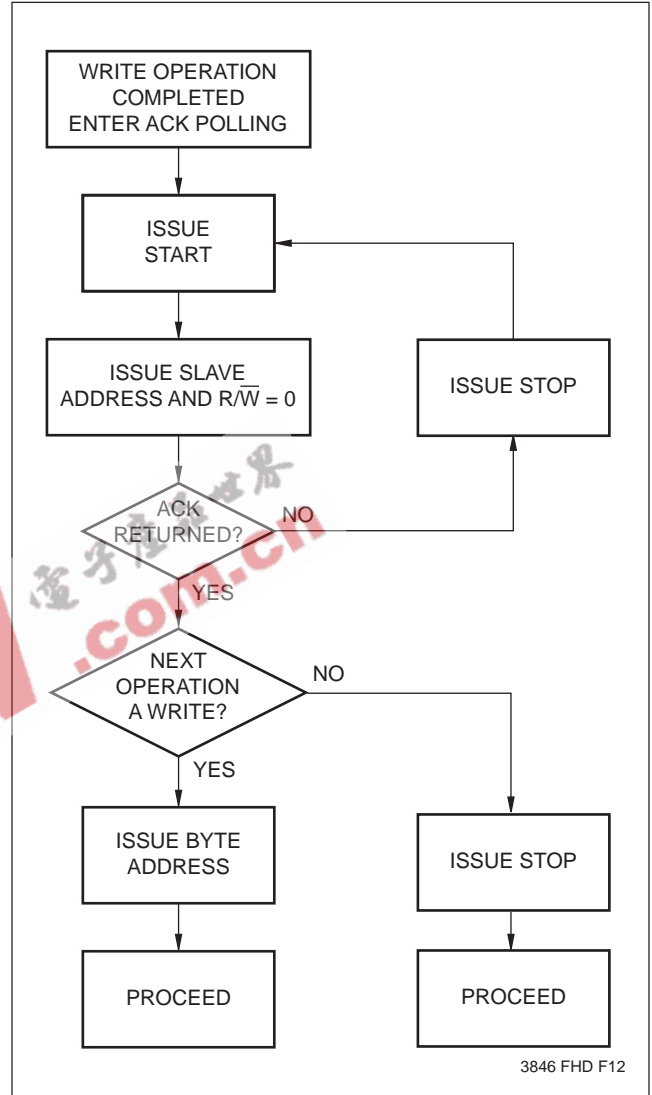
WRITE OPERATION COMPLETED ENTER ACK POLLING

ISSUE START

ISSUE SLAVE ADDRESS AND R/$\overline{W}$ = 0

ISSUE STOP

ACK RETURNED?

NO

YES

NEXT OPERATION A WRITE?

NO

YES

ISSUE BYTE ADDRESS

ISSUE STOP

PROCEED

PROCEED

3846 FHD F12

电子産品世界 .com.cn